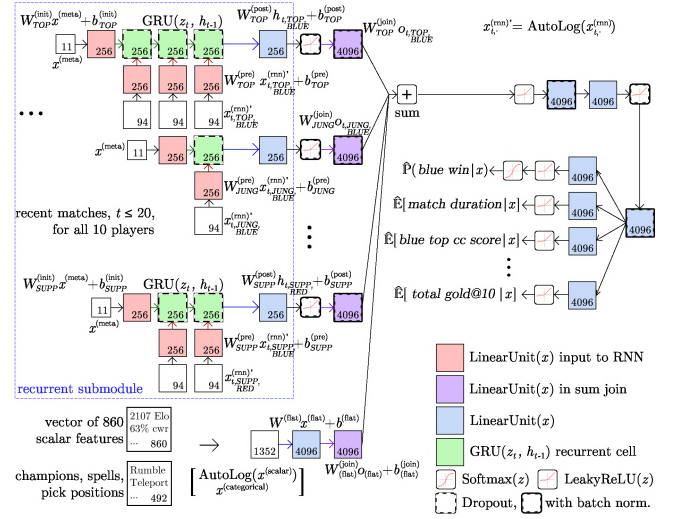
$W_{TOP}^{(\text{init})}x^{(\text{meta})}+b_{TOP}^{(\text{init})}$ GRU($z_t$, $h_{t-1}$) $W_{TOP}^{(\text{post})}h_{t,\substack{TOP,\\BLUE}}+b_{TOP}^{(\text{post})}$ $x_{t,\cdot}^{(\text{rnn})'}=\text{AutoLog}(x_{t,\cdot}^{(\text{rnn})})$

11 256 256 256 256 256 4096 $W_{TOP}^{(\text{join})}o_{t,\substack{TOP,\\BLUE}}$

$x^{(\text{meta})}$

256 $W_{TOP}^{(\text{pre})}x_{t,\substack{TOP,\\BLUE}}^{(\text{rnn})'}+b_{TOP}^{(\text{pre})}$

94 $x_{t,\substack{TOP,\\BLUE}}^{(\text{rnn})'}$

...

$x^{(\text{meta})}$ 11 256 256 256 256 $W_{JUNG}^{(\text{join})}o_{t,\substack{JUNG,\\BLUE}}$ 4096

sum

4096 4096

256 $W_{JUNG}^{(\text{pre})}x_{t,\substack{JUNG,\\BLUE}}^{(\text{rnn})'}+b_{JUNG}^{(\text{pre})}$

94 $x_{t,\substack{JUNG,\\BLUE}}^{(\text{rnn})'}$

$\hat{\text{P}}($ blue win $|x)$ 4096

$\hat{\mathbb{E}}[$ match duration $|x]$ 4096

recent matches, $t \leq 20$, for all 10 players

$\hat{\mathbb{E}}[$ blue top cc score $|x]$ 4096 4096

$\hat{\mathbb{E}}[$ total gold@10 $|x]$ 4096

$W_{SUPP}^{(\text{init})}x^{(\text{meta})}+b_{SUPP}^{(\text{init})}$ GRU($z_t$, $h_{t-1}$) $W_{SUPP}^{(\text{post})}h_{t,\substack{SUPP,\\RED}}+b_{SUPP}^{(\text{post})}$

11 256 256 256 256 4096

$x^{(\text{meta})}$

256 256 $W_{SUPP}^{(\text{pre})}x_{t,\substack{SUPP,\\BLUE}}^{(\text{rnn})'}+b_{SUPP}^{(\text{pre})}$

94 94 $x_{t,\substack{SUPP,\\RED}}^{(\text{rnn})'}$

recurrent submodule

LinearUnit($x$) input to RNN

LinearUnit($x$) in sum join

LinearUnit($x$)

GRU($z_t$, $h_{t-1}$) recurrent cell

Softmax($z$) LeakyReLU($z$)

Dropout, with batch norm.

vector of 860 scalar features
2107 Elo
63% cwr
... 860

champions, spells, pick positions
Rumble
Teleport
... 492

$\rightarrow$ $\left[\begin{matrix}\text{AutoLog}(x^{(\text{scalar})})\\x^{(\text{categorical})}\end{matrix}\right]$

$W^{(\text{flat})}x^{(\text{flat})}+b^{(\text{flat})}$

1352 4096 4096

$W_{(\text{flat})}^{(\text{join})}o_{(\text{flat})}+b_{(\text{flat})}^{(\text{join})}$